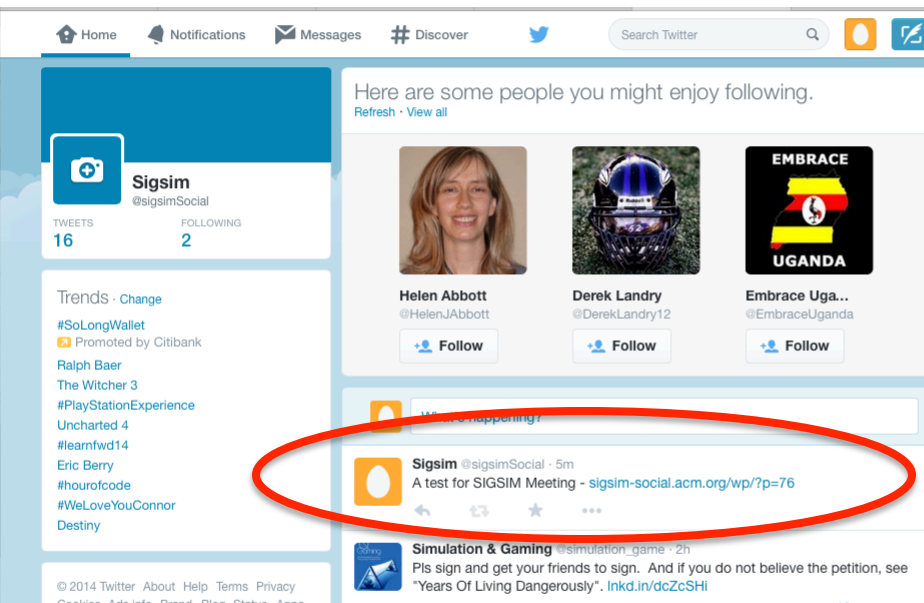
Home Notifications Messages Discover

Search Twitter

Sigsim
@sigsimSocial

TWEETS
16

FOLLOWING
2

Trends · Change
#SoLongWallet
Promoted by Citibank
Ralph Baer
The Witcher 3
#PlayStationExperience
Uncharted 4
#learnfwd14
Eric Berry
#hourofcode
#WeLoveYouConnor
Destiny

© 2014 Twitter About Help Terms Privacy

Here are some people you might enjoy following.
Refresh · View all

EMBRACE
UGANDA

Helen Abbott
@HelenJAbbott
Follow

Derek Landry
@DerekLandry12
Follow

Embrace Uga...
@EmbraceUganda
Follow

What's happening?

Sigsim @sigsimSocial · 5m
A test for SIGSIM Meeting - sigsim-social.acm.org/wp/?p=76

Simulation & Gaming @simulation_game · 2h
Pls sign and get your friends to sign. And if you do not believe the petition, see "Years Of Living Dangerously". lnkd.in/dcZcSHi